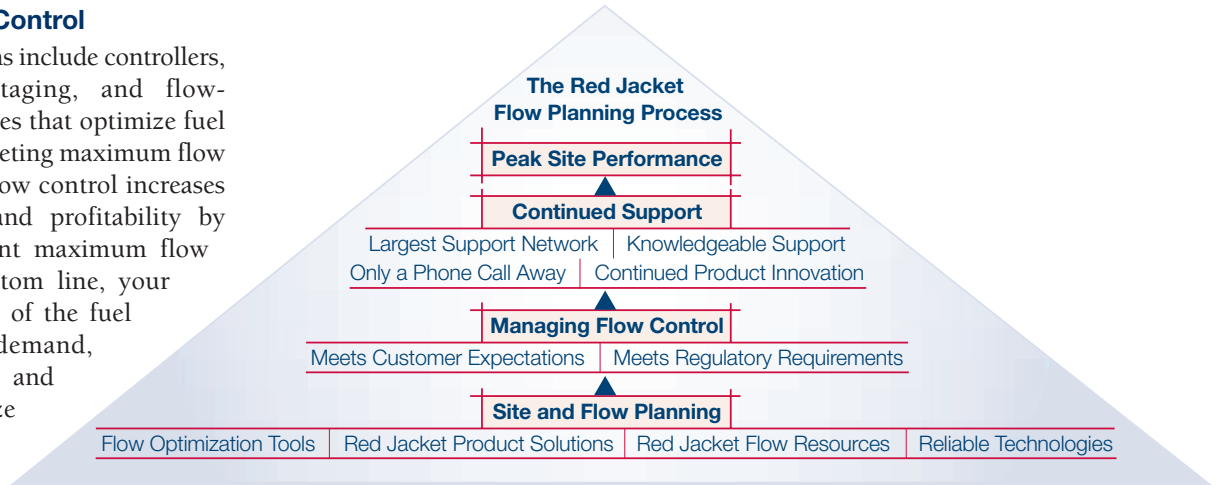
Control

s include controllers, taging, and flowes that optimize fuel eting maximum flow ow control increases and profitability by nt maximum flow tom line, your of the fuel demand, and ze

The Red Jacket Flow Planning Process

Peak Site Performance

Continued Support

Largest Support Network | Knowledgeable Support

Only a Phone Call Away | Continued Product Innovation

Managing Flow Control

Meets Customer Expectations | Meets Regulatory Requirements

Site and Flow Planning

Flow Optimization Tools | Red Jacket Product Solutions | Red Jacket Flow Resources | Reliable Technologies